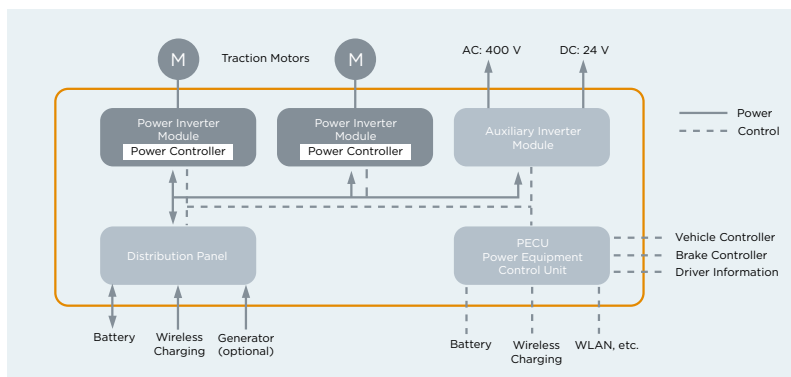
M
Traction Motors
M
AC: 400 V
DC: 24 V

Power
Control

Power Inverter Module
Power Controller

Power Inverter Module
Power Controller

Auxiliary Inverter Module

Distribution Panel

PECU
Power Equipment Control Unit

Vehicle Controller
Brake Controller
Driver Information

Battery
Wireless Charging
Generator (optional)

Battery
Wireless Charging
WLAN, etc.